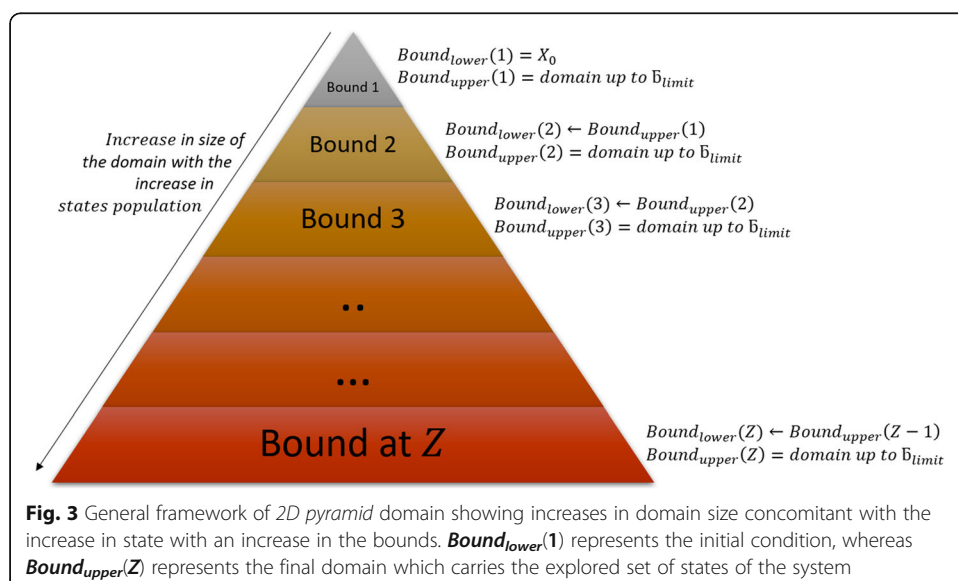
Bound 1

$Bound_{lower}(1) = X_0$
$Bound_{upper}(1) = domain\ up\ to\ Б_{limit}$

Increase in size of the domain with the increase in states population

Bound 2

$Bound_{lower}(2) \leftarrow Bound_{upper}(1)$
$Bound_{upper}(2) = domain\ up\ to\ Б_{limit}$

Bound 3

$Bound_{lower}(3) \leftarrow Bound_{upper}(2)$
$Bound_{upper}(3) = domain\ up\ to\ Б_{limit}$

..

...

Bound at $Z$

$Bound_{lower}(Z) \leftarrow Bound_{upper}(Z-1)$
$Bound_{upper}(Z) = domain\ up\ to\ Б_{limit}$

**Fig. 3** General framework of *2D pyramid* domain showing increases in domain size concomitant with the increase in state with an increase in the bounds. ***Bound$_{lower}$*(1)** represents the initial condition, whereas ***Bound$_{upper}$*(*Z*)** represents the final domain which carries the explored set of states of the system